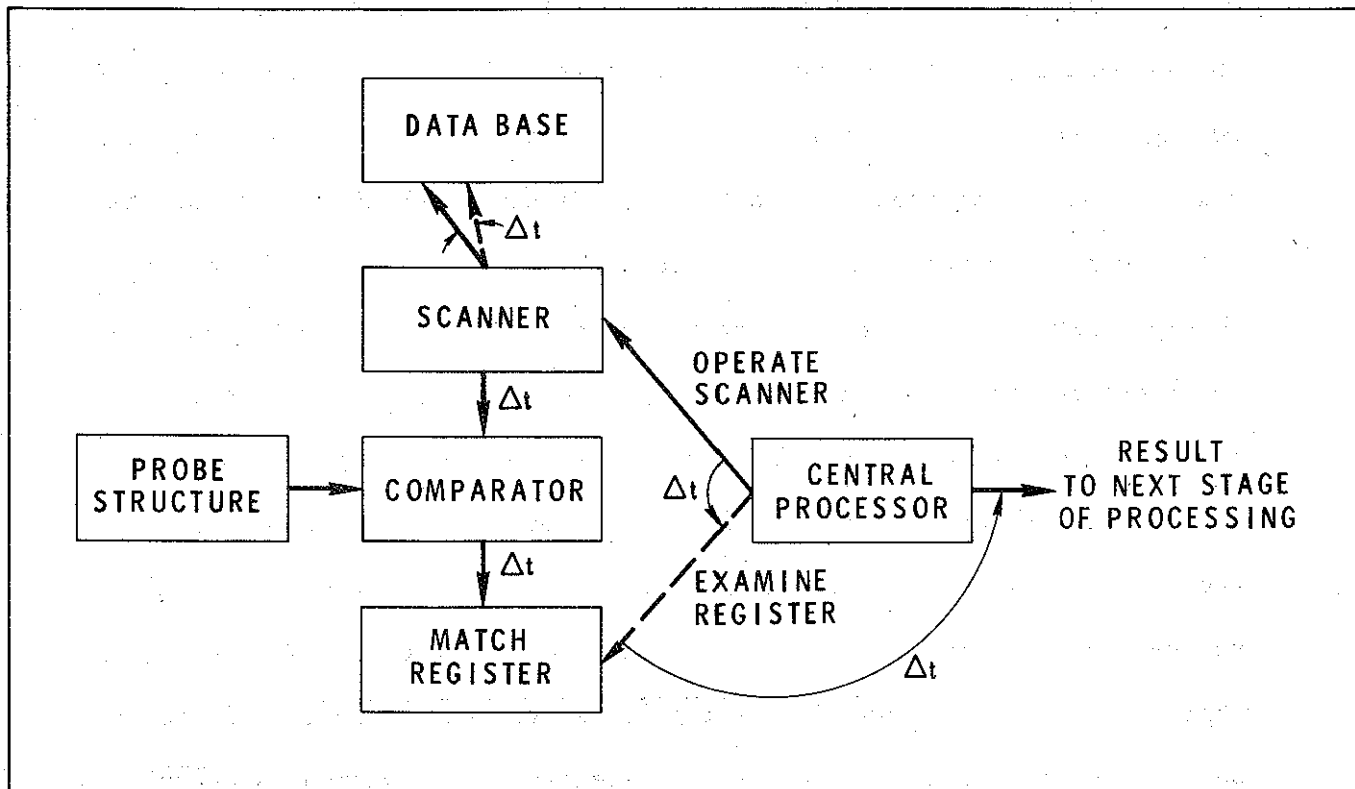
DATA BASE

$\Delta t$

SCANNER

OPERATE SCANNER

$\Delta t$

PROBE STRUCTURE

COMPARATOR

$\Delta t$

CENTRAL PROCESSOR

RESULT TO NEXT STAGE OF PROCESSING

$\Delta t$

EXAMINE REGISTER

MATCH REGISTER

$\Delta t$